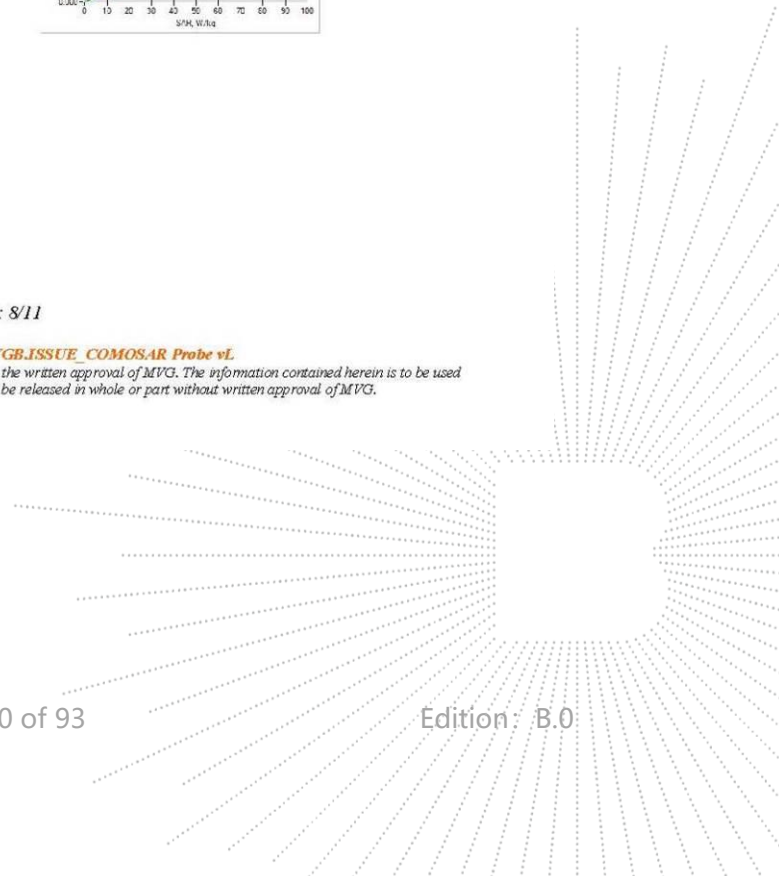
0.000
0 10 20 30 40 50 60 70 80 90 100
SAR, W/kg

: 8/11

7GB.ISSUE_COMOSAR Probe vL
the written approval of MVG. The information contained herein is to be used
be released in whole or part without written approval of MVG.

0 of 93

Edition: B.0